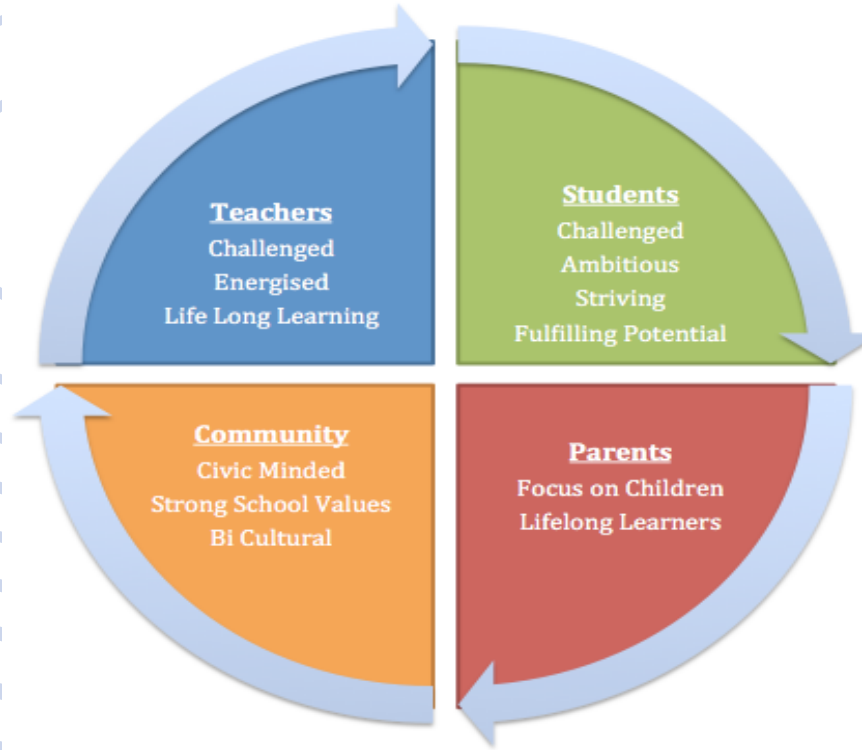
Teachers
Challenged
Energised
Life Long Learning

Students
Challenged
Ambitious
Striving
Fulfilling Potential

Community
Civic Minded
Strong School Values
Bi Cultural

Parents
Focus on Children
Lifelong Learners